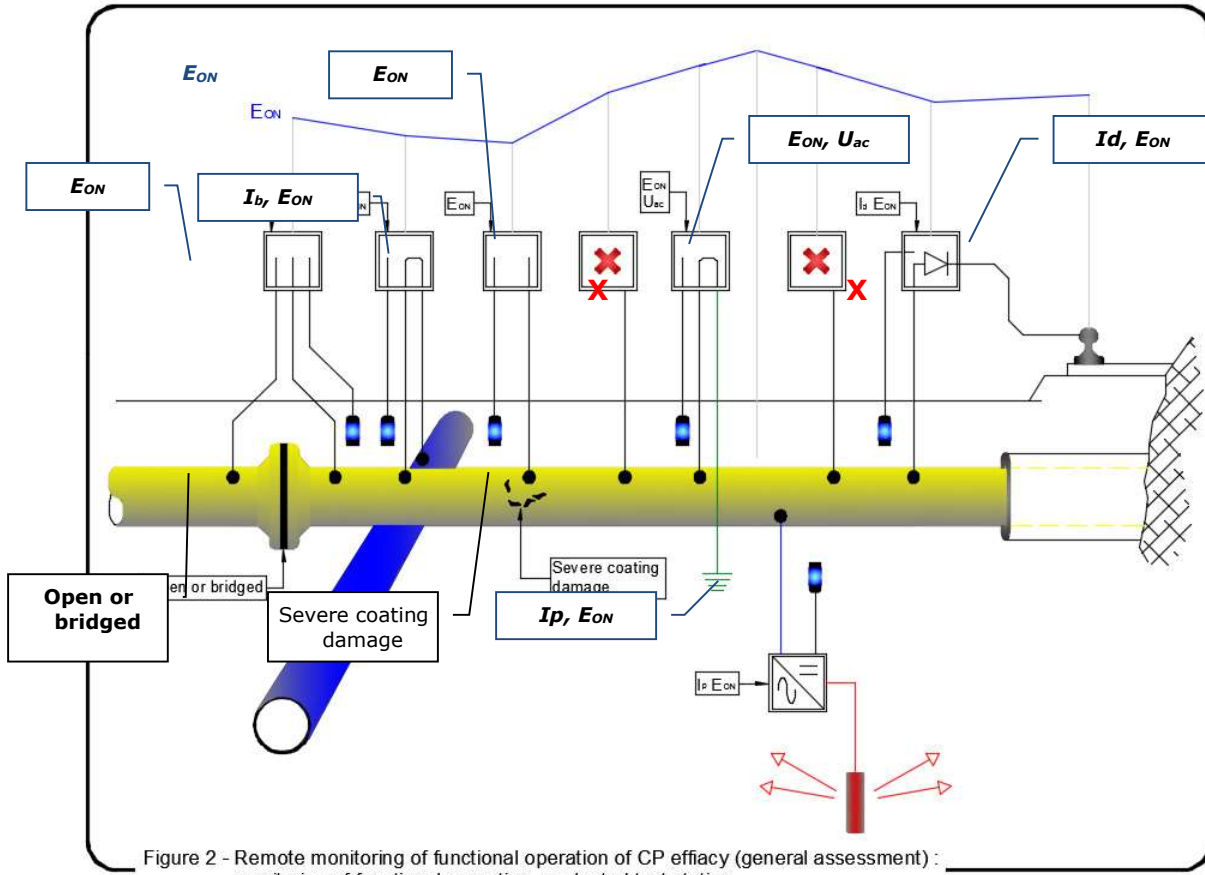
$E_{ON}$

$E_{ON}$

$E_{ON}$

$E_{ON}$

$I_b$, $E_{ON}$

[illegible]ON

$E_{ON}$

$E_{ON}$, $U_{ac}$

$E_{ON}$
$U_{ac}$

Id, $E_{ON}$

$I_d$ $E_{ON}$

X

X

Open or bridged

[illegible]en or bridged

Severe coating damage

Severe coating damage

Ip, $E_{ON}$

$I_p$ $E_{ON}$

Figure 2 - Remote monitoring of functional operation of CP effiacy (general assessment) :
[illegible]